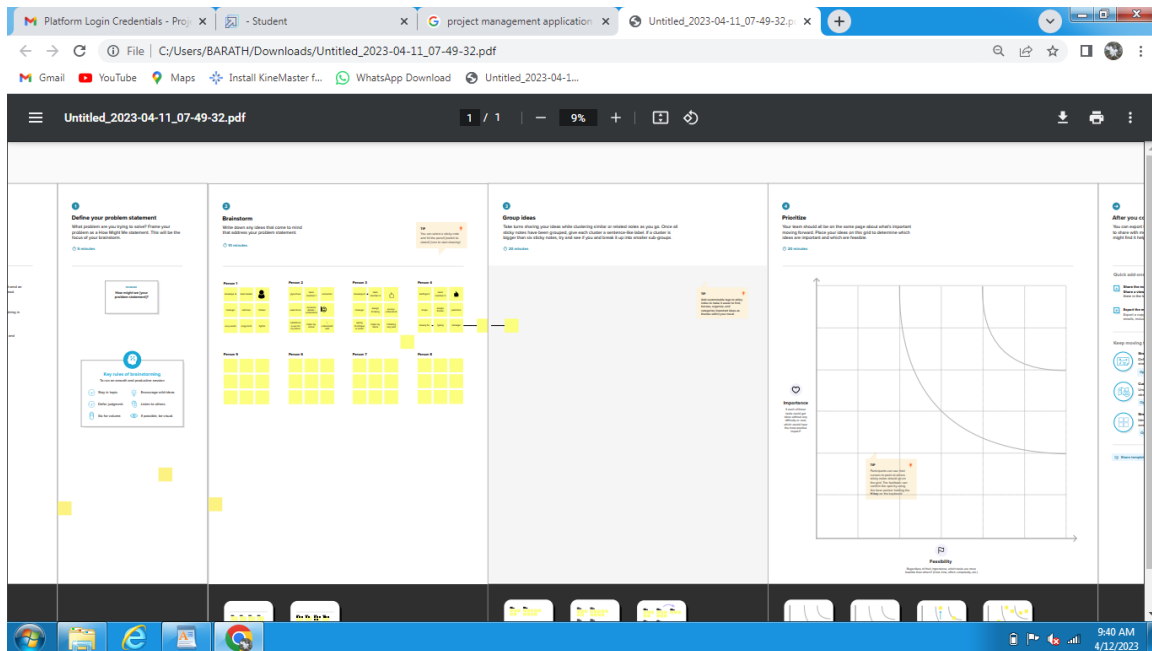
Platform Login Credentials - Proj
- Student
project management application
Untitled_2023-04-11_07-49-32.p

File | C:/Users/BARATH/Downloads/Untitled_2023-04-11_07-49-32.pdf

Gmail YouTube Maps Install KineMaster f... WhatsApp Download Untitled_2023-04-1...

Untitled_2023-04-11_07-49-32.pdf 1 / 1 — 9% +

1
Define your problem statement
What problem are you trying to solve? Frame your problem as a How Might We statement. This will be the focus of your brainstorm.
5 minutes

How might we [your problem statement]?

Key rules of brainstorming
To run an smooth and productive session
Stay in topic. Encourage wild ideas.
Defer judgment. Listen to others.
Go for volume. If possible, be visual.

2
Brainstorm
Write down any ideas that come to mind that address your problem statement.
10 minutes

Person 1 Person 2 Person 3 Person 4
Person 5 Person 6 Person 7 Person 8

3
Group ideas
Take turns sharing your ideas while clustering similar or related notes as you go. Once all sticky notes have been grouped, give each cluster a sentence-like label. If a cluster is bigger than six sticky notes, try and see if you and break it up into smaller sub-groups.
20 minutes

4
Prioritize
Your team should all be on the same page about what's important moving forward. Place your ideas on this grid to determine which ideas are important and which are feasible.
20 minutes

Importance
Feasibility

After you c

9:40 AM
4/12/2023